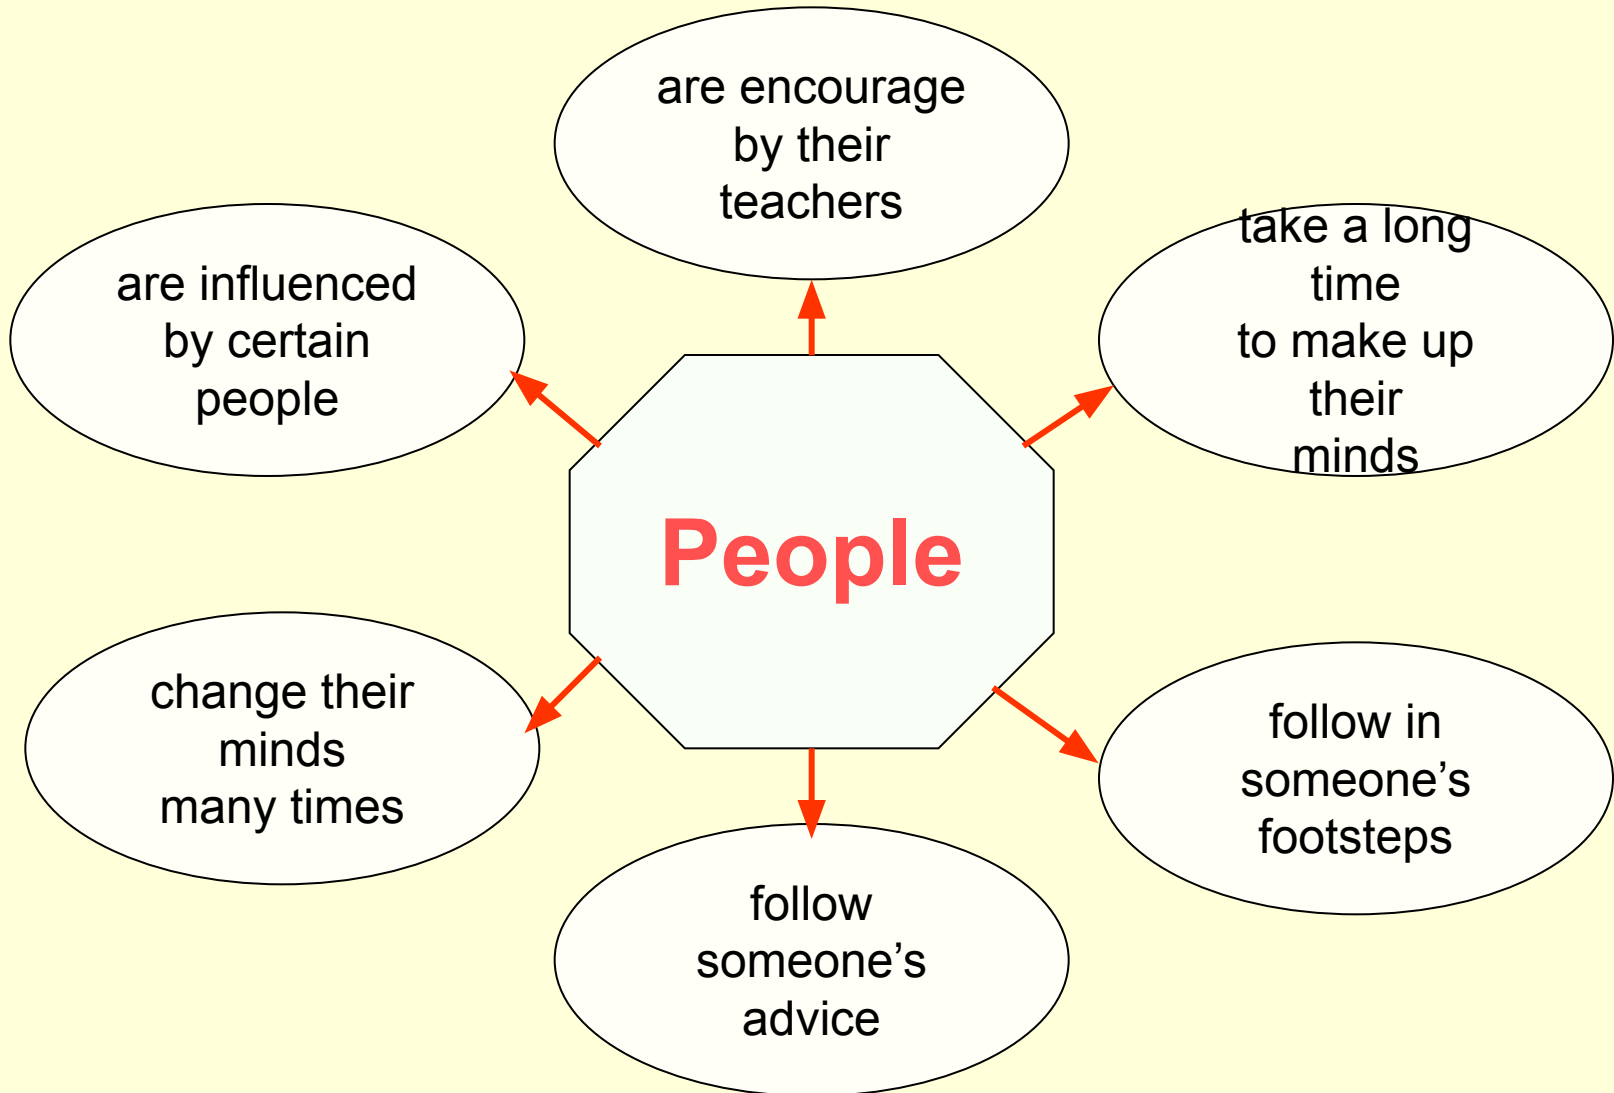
are encourage by their teachers

are influenced by certain people

take a long time to make up their minds

People

change their minds many times

follow in someone’s footsteps

follow someone’s advice